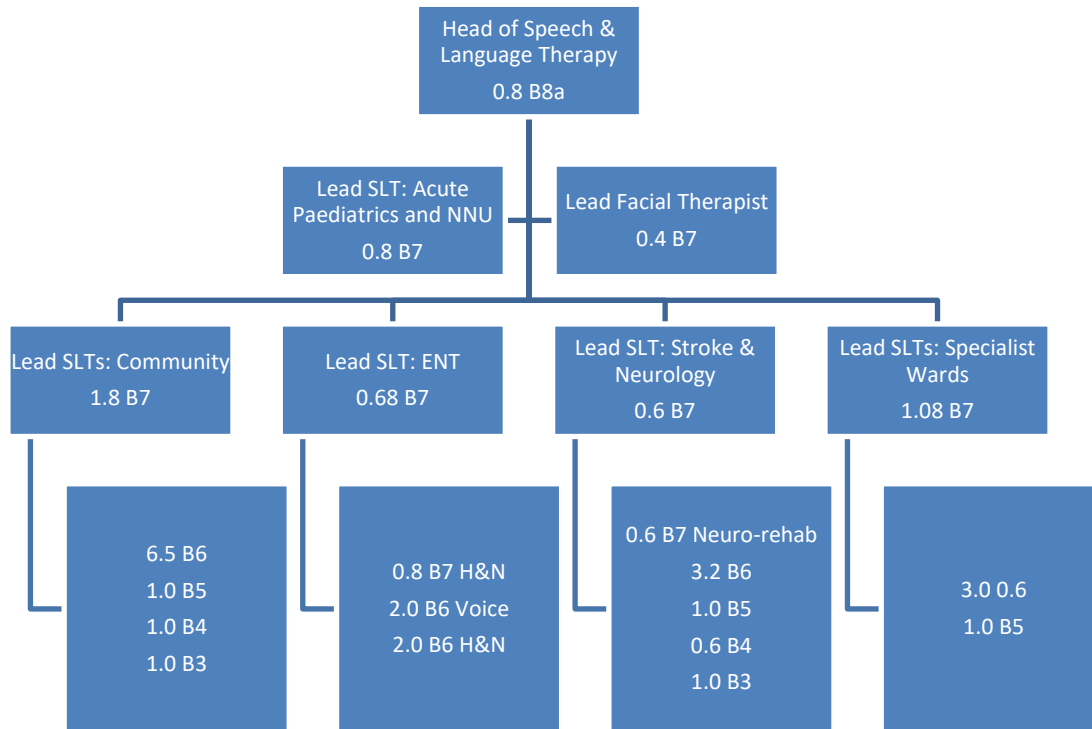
Head of Speech & Language Therapy
0.8 B8a

Lead SLT: Acute Paediatrics and NNU
0.8 B7

Lead Facial Therapist
0.4 B7

Lead SLTs: Community
1.8 B7

Lead SLT: ENT
0.68 B7

Lead SLT: Stroke & Neurology
0.6 B7

Lead SLTs: Specialist Wards
1.08 B7

6.5 B6
1.0 B5
1.0 B4
1.0 B3

0.8 B7 H&N
2.0 B6 Voice
2.0 B6 H&N

0.6 B7 Neuro-rehab
3.2 B6
1.0 B5
0.6 B4
1.0 B3

3.0 0.6
1.0 B5